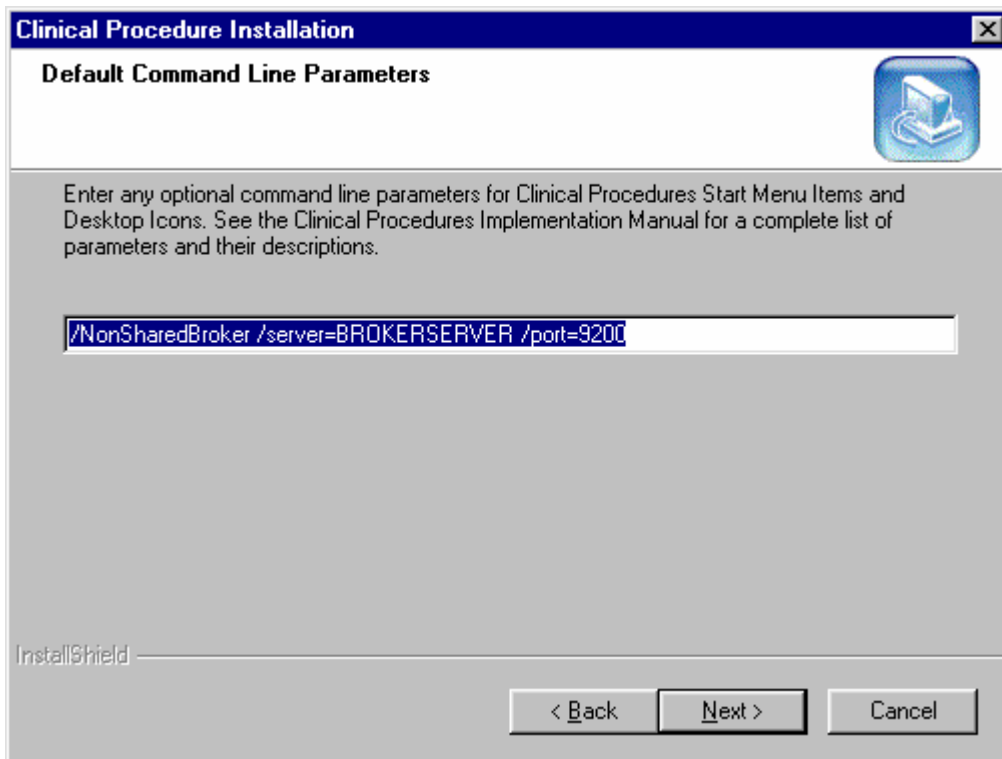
Clinical Procedure Installation

Default Command Line Parameters

Enter any optional command line parameters for Clinical Procedures Start Menu Items and Desktop Icons. See the Clinical Procedures Implementation Manual for a complete list of parameters and their descriptions.

/NonSharedBroker /server=BROKERSERVER /port=9200

InstallShield

< Back

Next >

Cancel